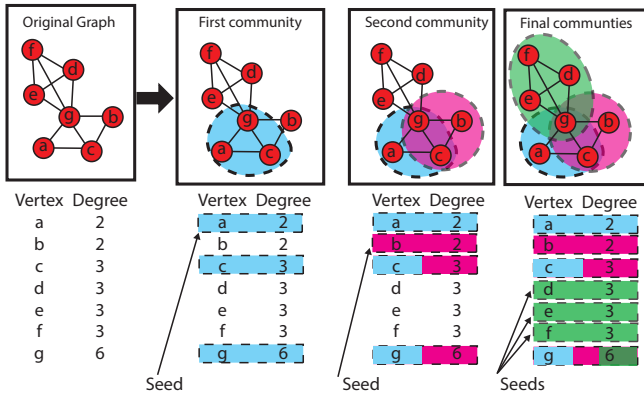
Original Graph

f d e g b a c

First community

f d e g b a c

Second community

f d e g b a c

Final communties

f d e g b a c

| Vertex | Degree |
|---|---|
| a | 2 |
| b | 2 |
| c | 3 |
| d | 3 |
| e | 3 |
| f | 3 |
| g | 6 |

| Vertex | Degree |
|---|---|
| a | 2 |
| b | 2 |
| c | 3 |
| d | 3 |
| e | 3 |
| f | 3 |
| g | 6 |

Seed

| Vertex | Degree |
|---|---|
| a | 2 |
| b | 2 |
| c | 3 |
| d | 3 |
| e | 3 |
| f | 3 |
| g | 6 |

Seed

| Vertex | Degree |
|---|---|
| a | 2 |
| b | 2 |
| c | 3 |
| d | 3 |
| e | 3 |
| f | 3 |
| g | 6 |

Seeds